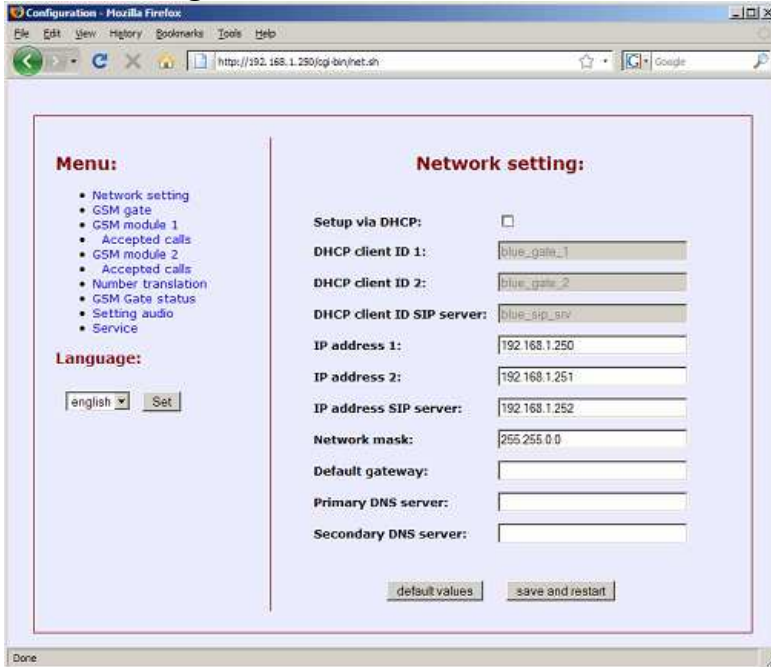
Configuration - Mozilla Firefox

File Edit View History Bookmarks Tools Help

http://192.168.1.250/cgi-bin/net.sh

Google

Menu:

- Network setting
- GSM gate
- GSM module 1
  - Accepted calls
- GSM module 2
  - Accepted calls
- Number translation
- GSM Gate status
- Setting audio
- Service

Language:

english Set

Network setting:

Setup via DHCP:

DHCP client ID 1: blue_gate_1

DHCP client ID 2: blue_gate_2

DHCP client ID SIP server: blue_sip_srv

IP address 1: 192.168.1.250

IP address 2: 192.168.1.251

IP address SIP server: 192.168.1.252

Network mask: 255.255.0.0

Default gateway:

Primary DNS server:

Secondary DNS server:

default values save and restart

Done